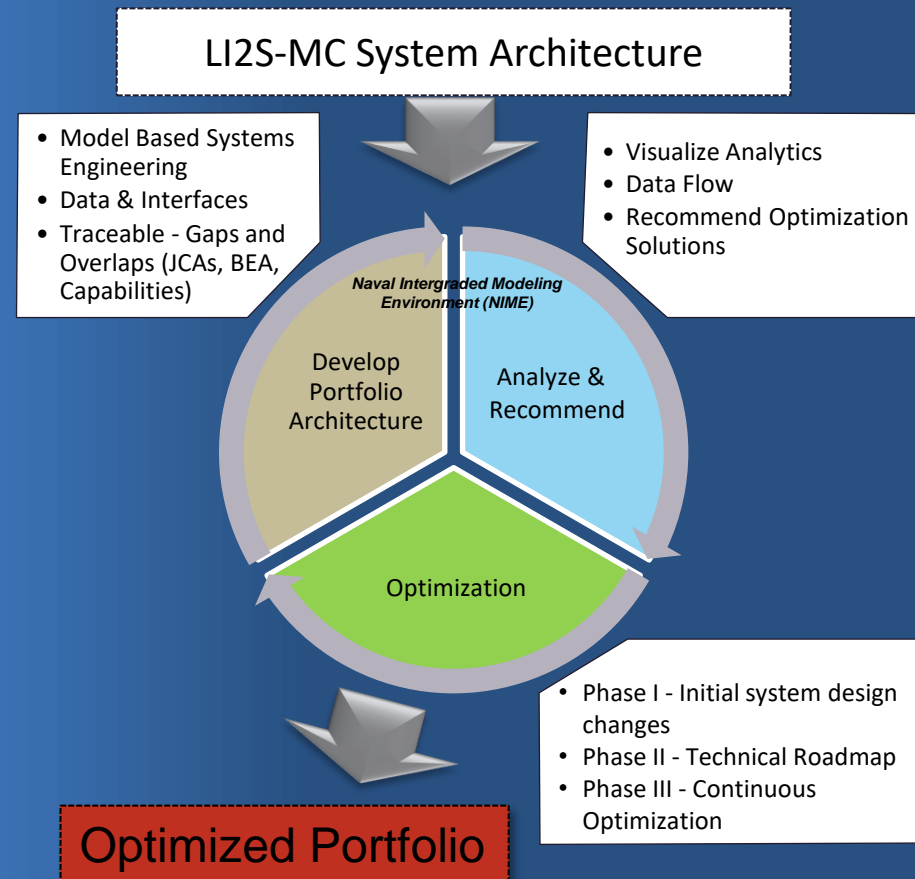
LI2S-MC System Architecture

- Model Based Systems Engineering
- Data & Interfaces
- Traceable - Gaps and Overlaps (JCAs, BEA, Capabilities)

- Visualize Analytics
- Data Flow
- Recommend Optimization Solutions

Naval Intergraded Modeling Environment (NIME)

Develop Portfolio Architecture

Analyze & Recommend

Optimization

- Phase I - Initial system design changes
- Phase II - Technical Roadmap
- Phase III - Continuous Optimization

Optimized Portfolio